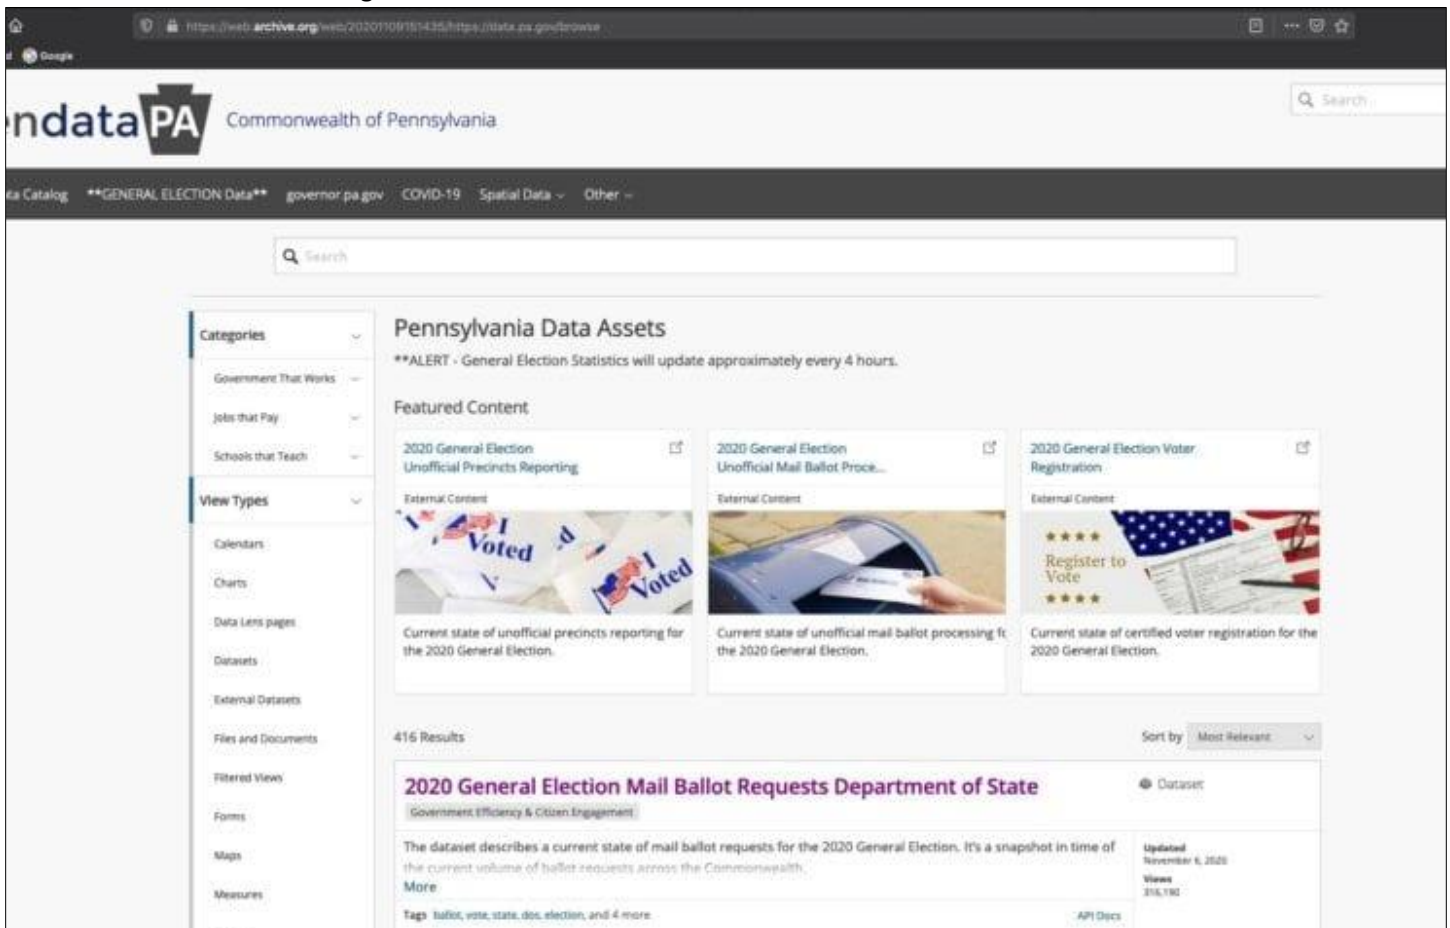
https://web.archive.org/web/20201109181435/https://data.pa.gov/browse

Google

ndataPA Commonwealth of Pennsylvania

Search

a Catalog **GENERAL ELECTION Data** governor.pa.gov COVID-19 Spatial Data Other

Search

Categories

Government That Works

Jobs that Pay

Schools that Teach

View Types

Calendars

Charts

Data Lens pages

Datasets

External Datasets

Files and Documents

Filtered Views

Forms

Maps

Measures

Pennsylvania Data Assets

**ALERT - General Election Statistics will update approximately every 4 hours.

Featured Content

2020 General Election Unofficial Precincts Reporting

External Content

I Voted

Current state of unofficial precincts reporting for the 2020 General Election.

2020 General Election Unofficial Mail Ballot Proce...

External Content

Current state of unofficial mail ballot processing fo the 2020 General Election.

2020 General Election Voter Registration

External Content

Register to Vote

Current state of certified voter registration for the 2020 General Election.

416 Results

Sort by Most Relevant

2020 General Election Mail Ballot Requests Department of State

Government Efficiency & Citizen Engagement

Dataset

The dataset describes a current state of mail ballot requests for the 2020 General Election. It's a snapshot in time of the current volume of ballot requests across the Commonwealth.

More

Updated November 6, 2020

Views 316,190

Tags ballot, vote, state, dos, election, and 4 more

API Docs